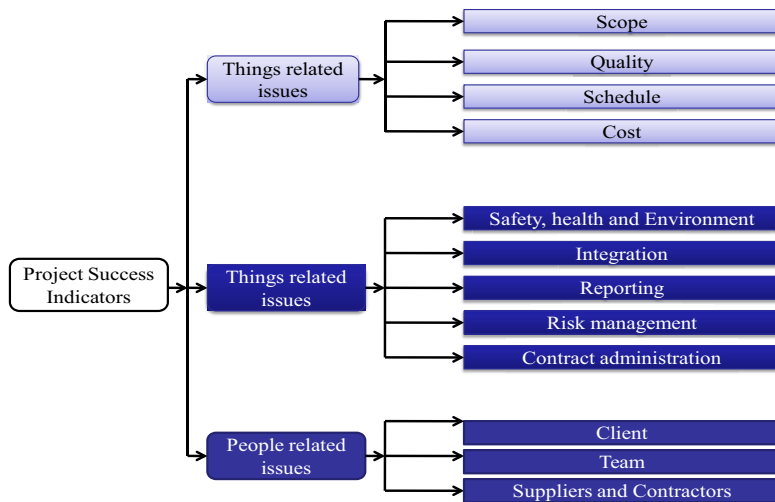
Project Success Indicators

Things related issues

Scope

Quality

Schedule

Cost

Things related issues

Safety, health and Environment

Integration

Reporting

Risk management

Contract administration

People related issues

Client

Team

Suppliers and Contractors